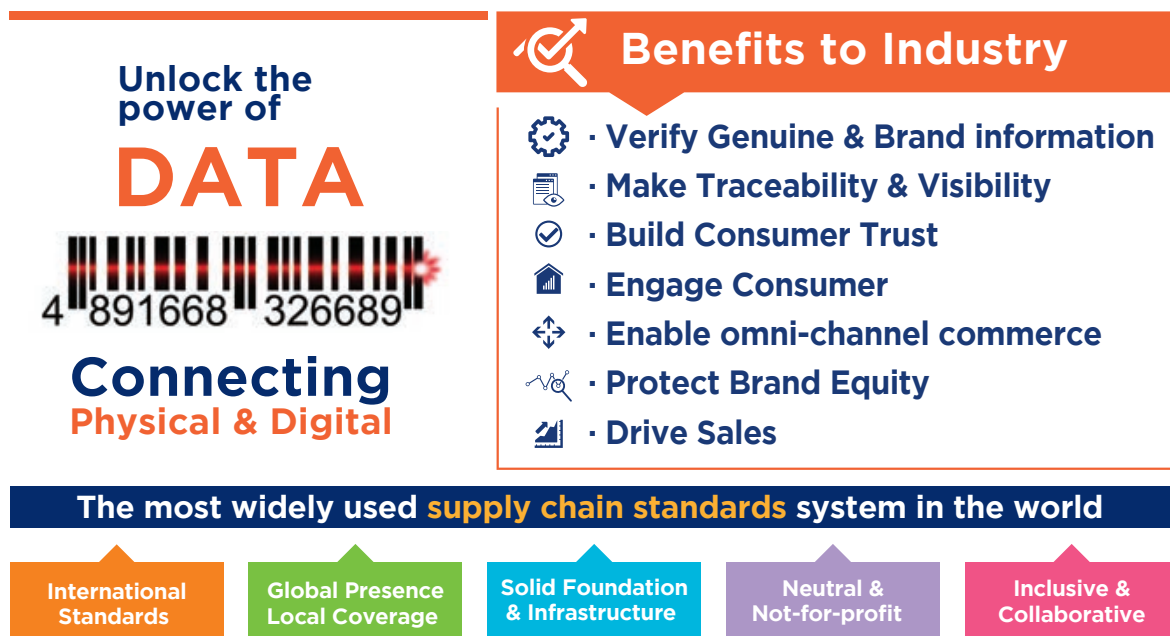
Unlock the power of

DATA

4 891668 326689

Connecting
Physical & Digital

Benefits to Industry

· Verify Genuine & Brand information
· Make Traceability & Visibility
· Build Consumer Trust
· Engage Consumer
· Enable omni-channel commerce
· Protect Brand Equity
· Drive Sales

The most widely used supply chain standards system in the world

International Standards

Global Presence Local Coverage

Solid Foundation & Infrastructure

Neutral & Not-for-profit

Inclusive & Collaborative